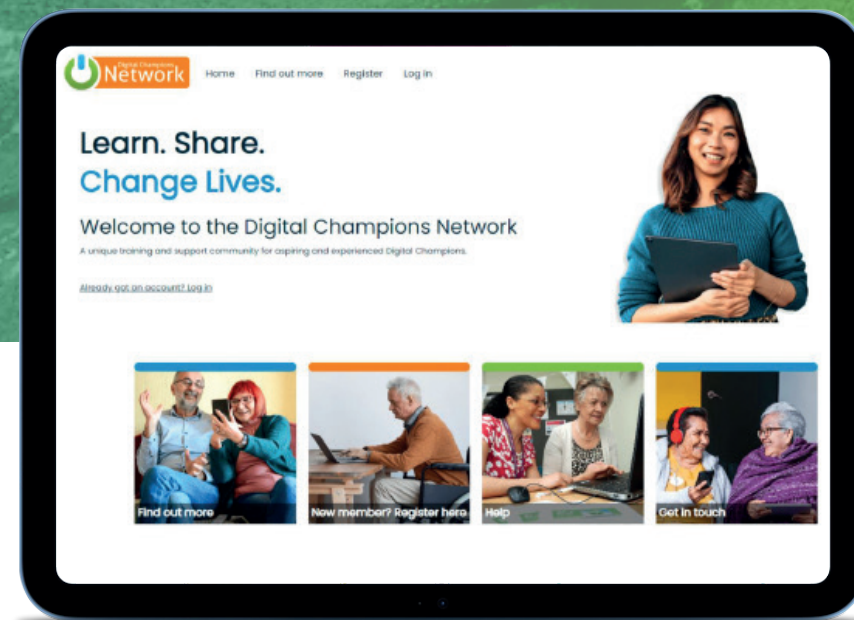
Digital Champions Network

Home Find out more Register Log in

Learn. Share.
Change Lives.

Welcome to the Digital Champions Network

A unique training and support community for aspiring and experienced Digital Champions.

Already got an account? Log in

Find out more

New member? Register here

Help

Get in touch